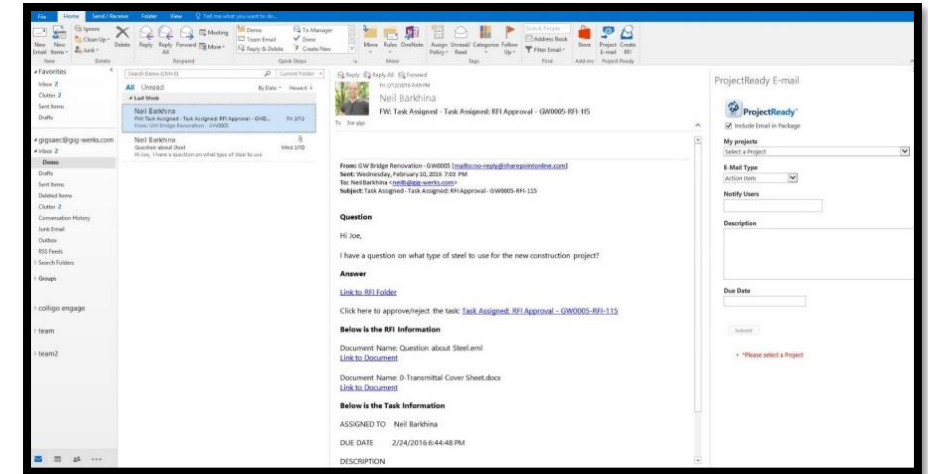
File Home Send / Receive Folder View Tell me what you want to do...

Ignore Clean Up Junk New Email New Items Delete Reply Reply All Forward Meeting More Demo Team Email Reply & Delete To Manager Done Create New Move Rules OneNote Assign Policy Unread/Read Categorize Follow Up Search People Address Book Filter Email Store Project Create E-mail RFI

New Delete Respond Quick Steps Move Tags Find Add-ins Project Ready

Favorites
Inbox 2
Clutter 2
Sent Items
Drafts

gigsaec@gig-werks.com
Inbox 2
Demo
Drafts
Sent Items
Deleted Items
Clutter 2
Conversation History
Junk Email
Outbox
RSS Feeds
Search Folders

Groups

colligo engage

team

team2

Search Demo (Ctrl+E) Current Folder

All Unread By Date Newest

Last Week

Neil Barkhina
FW: Task Assigned - Task Assigned: RFI Approval - GW0... Fri 2/12
From: GW Bridge Renovation - GW0005

Neil Barkhina
Question about Steel Wed 2/10
Hi Joe, I have a question on what type of steel to use

Reply Reply All Forward
Fri 2/12/2016 4:49 PM
Neil Barkhina
FW: Task Assigned - Task Assigned: RFI Approval - GW0005-RFI-115
To Joe gigs

From: GW Bridge Renovation - GW0005 [mailto:no-reply@sharepointonline.com]
Sent: Wednesday, February 10, 2016 7:03 PM
To: Neil Barkhina <neilb@gig-werks.com>
Subject: Task Assigned - Task Assigned: RFI Approval - GW0005-RFI-115

Question

Hi Joe,

I have a question on what type of steel to use for the new construction project?

Answer

Link to RFI Folder

Click here to approve/reject the task: Task Assigned: RFI Approval - GW0005-RFI-115

Below is the RFI Information

Document Name: Question about Steel.eml
Link to Document

Document Name: 0-Transmittal Cover Sheet.docx
Link to Document

Below is the Task Information

ASSIGNED TO Neil Barkhina

DUE DATE 2/24/2016 6:44:48 PM

DESCRIPTION

ProjectReady E-mail

ProjectReady

Include Email in Package

My projects
Select a Project

E-Mail Type
Action Item

Notify Users

Description

Due Date

Submit

*Please select a Project